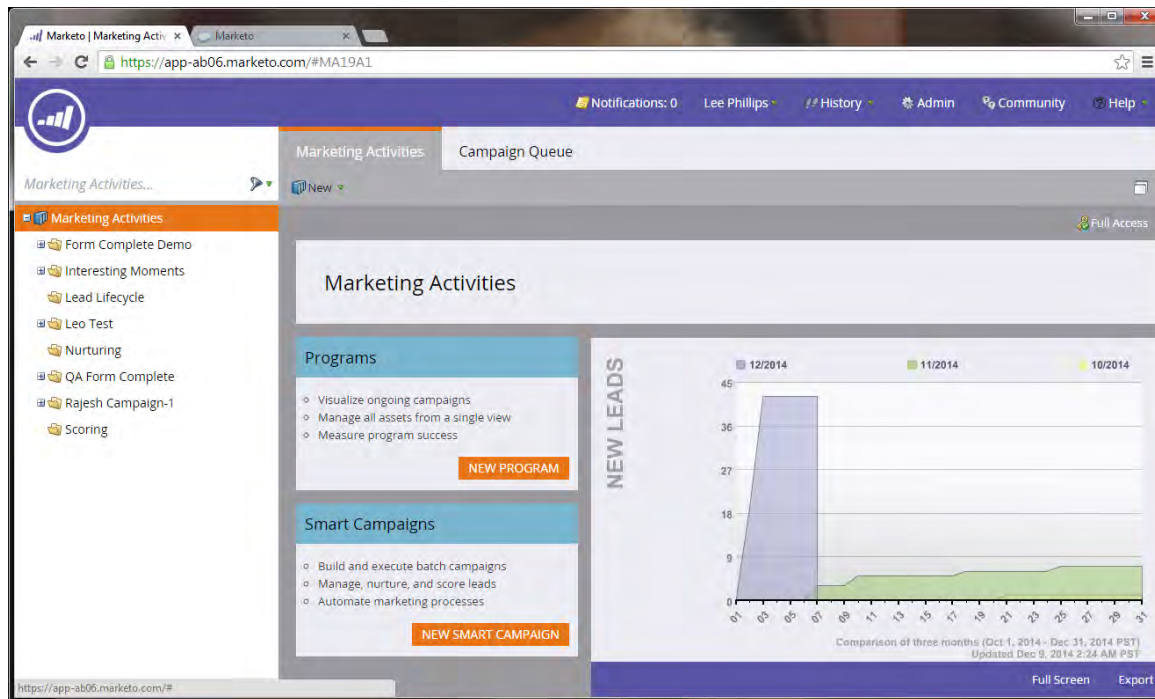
Marketo | Marketing Activi ×
Marketo ×

https://app-ab06.marketo.com/#MA19A1

Notifications: 0
Lee Phillips
History
Admin
Community
Help

Marketing Activities...

Marketing Activities
Form Complete Demo
Interesting Moments
Lead Lifecycle
Leo Test
Nurturing
QA Form Complete
Rajesh Campaign-1
Scoring

Marketing Activities
Campaign Queue

New

Full Access

Marketing Activities

Programs

- Visualize ongoing campaigns
- Manage all assets from a single view
- Measure program success

NEW PROGRAM

Smart Campaigns

- Build and execute batch campaigns
- Manage, nurture, and score leads
- Automate marketing processes

NEW SMART CAMPAIGN

NEW LEADS

12/2014
11/2014
10/2014

45
36
27
18
9
0

01 03 05 07 09 11 13 15 17 19 21 23 25 27 29 31

Comparison of three months (Oct 1, 2014 - Dec 31, 2014 PST)
Updated Dec 9, 2014 2:24 AM PST

Full Screen
Export

https://app-ab06.marketo.com/#